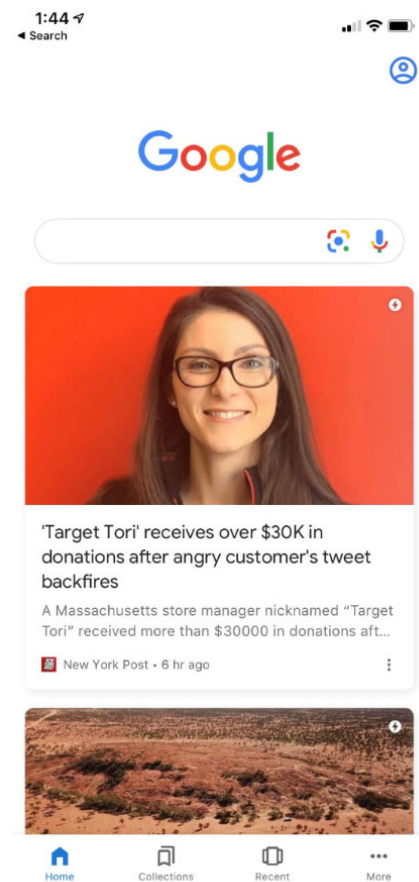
1:44
◄ Search

Google

'Target Tori' receives over $30K in donations after angry customer's tweet backfires

A Massachusetts store manager nicknamed "Target Tori" received more than $30000 in donations aft...

New York Post • 6 hr ago

Home
Collections
Recent
More